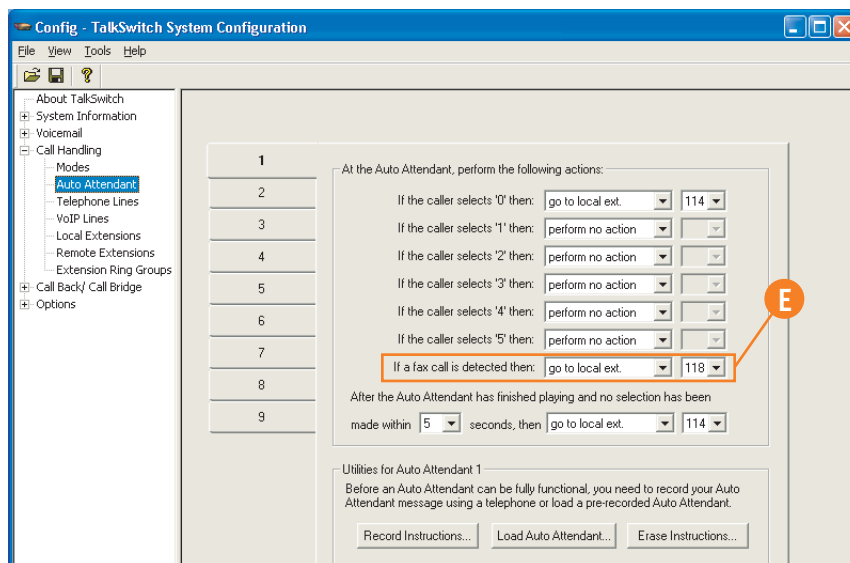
Config - TalkSwitch System Configuration

File View Tools Help

About TalkSwitch
System Information
Voicemail
Call Handling
Modes
Auto Attendant
Telephone Lines
VoIP Lines
Local Extensions
Remote Extensions
Extension Ring Groups
Call Back/ Call Bridge
Options

1
2
3
4
5
6
7
8
9

At the Auto Attendant, perform the following actions:

If the caller selects '0' then: go to local ext. 114
If the caller selects '1' then: perform no action
If the caller selects '2' then: perform no action
If the caller selects '3' then: perform no action
If the caller selects '4' then: perform no action
If the caller selects '5' then: perform no action
If a fax call is detected then: go to local ext. 118

E

After the Auto Attendant has finished playing and no selection has been made within 5 seconds, then go to local ext. 114

Utilities for Auto Attendant 1

Before an Auto Attendant can be fully functional, you need to record your Auto Attendant message using a telephone or load a pre-recorded Auto Attendant.

Record Instructions... Load Auto Attendant... Erase Instructions...